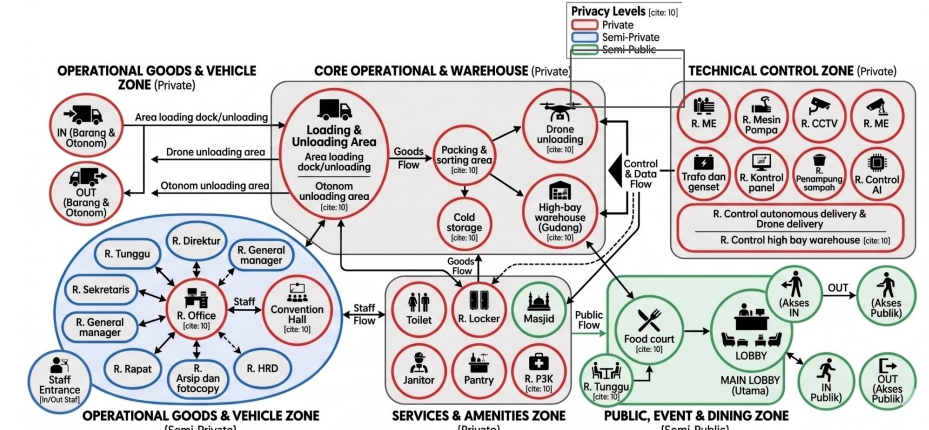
Privacy Levels [cite: 10]
Private
Semi-Private
Semi-Public

OPERATIONAL GOODS & VEHICLE ZONE (Private)

IN (Barang & Otonom)
OUT (Barang & Otonom)
Area loading dock/unloading
Drone unloading area
Otonom unloading area

CORE OPERATIONAL & WAREHOUSE (Private)

Loading & Unloading Area
Area loading dock/unloading
Otonom unloading area [cite: 10]
Goods Flow
Packing & sorting area [cite: 10]
Drone unloading [cite: 10]
Cold storage [cite: 10]
High-bay warehouse (Gudang) [cite: 10]
Control & Data Flow

TECHNICAL CONTROL ZONE (Private)

R. ME
R. Mesin Pompa
R. CCTV
R. ME
Trafo dan genset
R. Kontrol panel
R. Penampung sampah
R. Control AI
R. Control autonomous delivery & Drone delivery
R. Control high bay warehouse [cite: 10]

R. Tunggu
R. Direktur
R. General manager
R. Sekretaris
R. Office [cite: 10]
Staff
Convention Hall [cite: 10]
R. General manager
R. Rapat
R. Arsip dan fotocopy
R. HRD
Staff Entrance [In/Out Staf]

OPERATIONAL GOODS & VEHICLE ZONE (Semi-Private)

Staff Flow
Goods Flow
Toilet
R. Locker
Masjid
Janitor
Pantry
R. P3K [cite: 10]

SERVICES & AMENITIES ZONE (Private)

Public Flow
Food court [cite: 10]
R. Tunggu [cite: 10]
LOBBY
MAIN LOBBY (Utama)
(Akses IN)
OUT
(Akses Publik)
IN Publik)
OUT (Akses Publik)

PUBLIC, EVENT & DINING ZONE (Semi-Public)